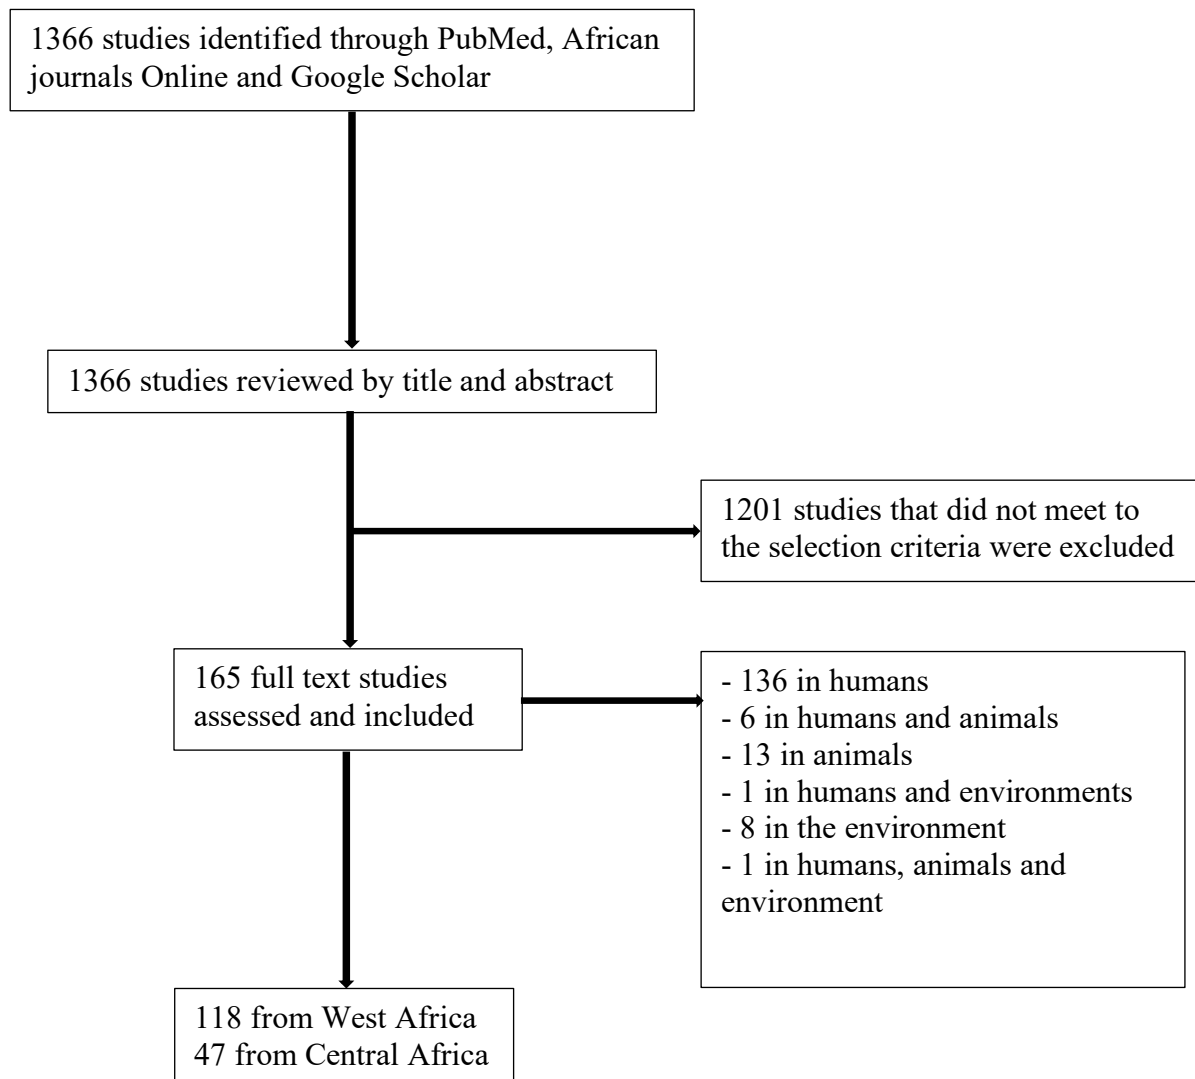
1366 studies identified through PubMed, African journals Online and Google Scholar

1366 studies reviewed by title and abstract

1201 studies that did not meet to the selection criteria were excluded

165 full text studies assessed and included

- 136 in humans
- 6 in humans and animals
- 13 in animals
- 1 in humans and environments
- 8 in the environment
- 1 in humans, animals and environment

118 from West Africa
47 from Central Africa